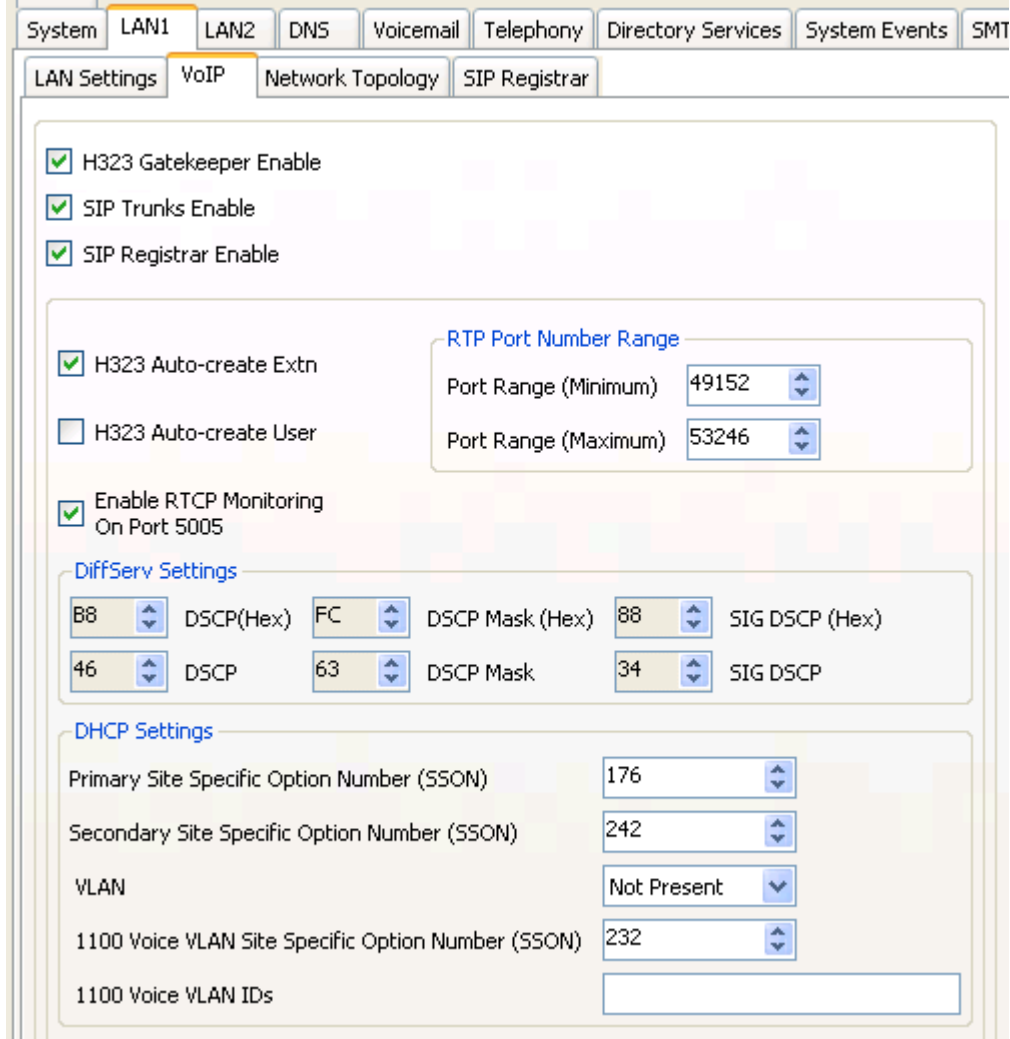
System | LAN1 | LAN2 | DNS | Voicemail | Telephony | Directory Services | System Events | SMT

LAN Settings | VoIP | Network Topology | SIP Registrar

H323 Gatekeeper Enable

SIP Trunks Enable

SIP Registrar Enable

H323 Auto-create Extn

H323 Auto-create User

RTP Port Number Range

Port Range (Minimum) 49152

Port Range (Maximum) 53246

Enable RTCP Monitoring On Port 5005

DiffServ Settings

B8 DSCP(Hex) FC DSCP Mask (Hex) 88 SIG DSCP (Hex)

46 DSCP 63 DSCP Mask 34 SIG DSCP

DHCP Settings

Primary Site Specific Option Number (SSON) 176

Secondary Site Specific Option Number (SSON) 242

VLAN Not Present

1100 Voice VLAN Site Specific Option Number (SSON) 232

1100 Voice VLAN IDs